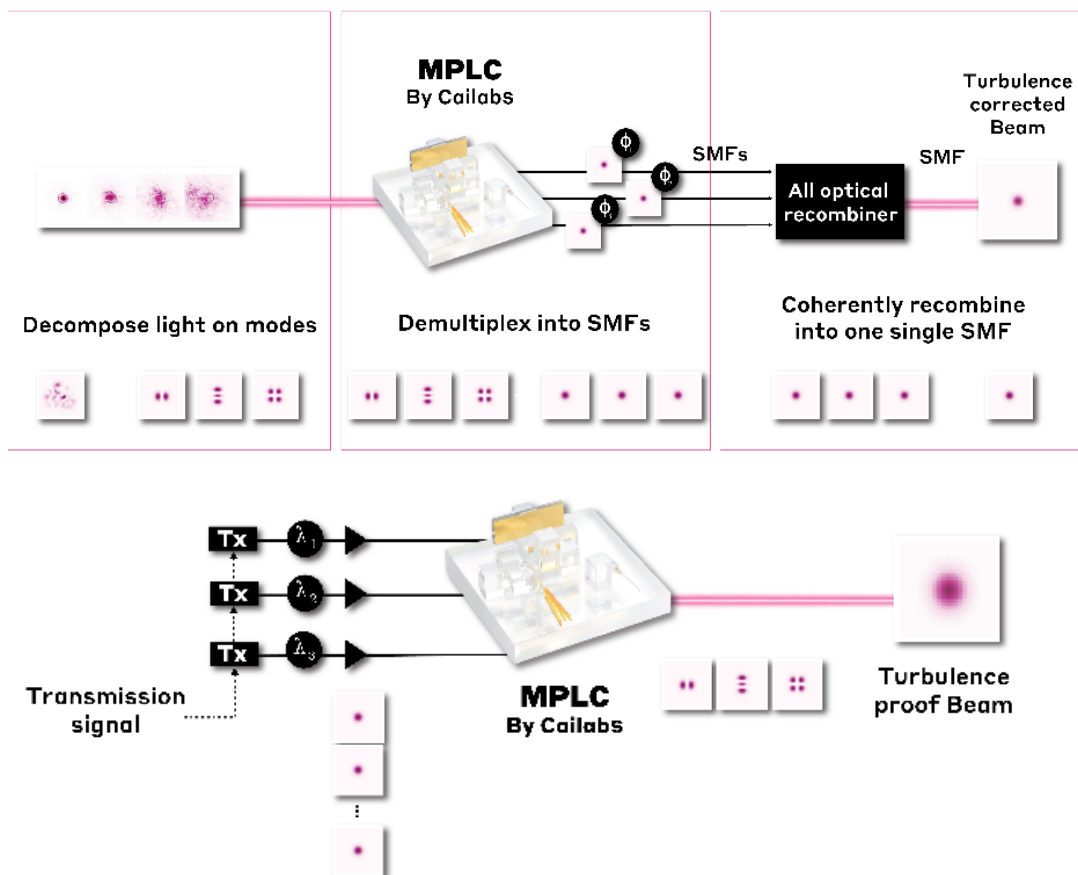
MPLC
By Cailabs

Turbulence corrected Beam

$\phi$ $\phi$ $\phi$

SMFs

SMF

All optical recombiner

Decompose light on modes

Demultiplex into SMFs

Coherently recombine into one single SMF

Tx
Tx
Tx

$\lambda_1$
$\lambda_2$
$\lambda_3$

Transmission signal

MPLC
By Cailabs

Turbulence proof Beam